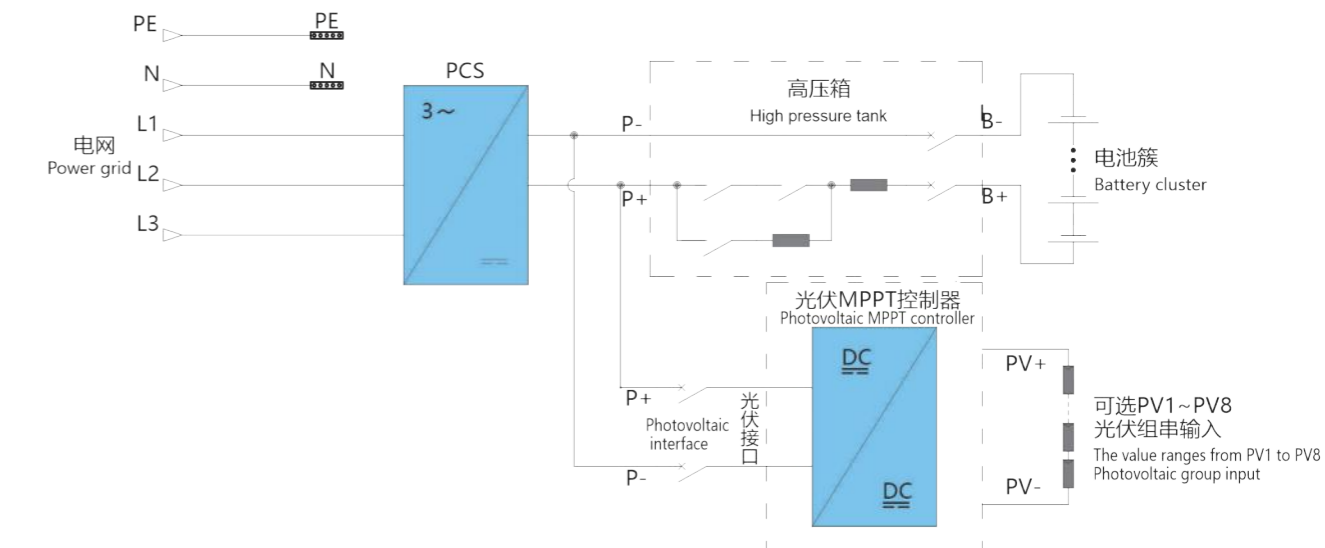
PE
PE
N
N
PCS
3~
L1
电网
Power grid
L2
L3
高压箱
High pressure tank
P-
P+
B-
B+
电池簇
Battery cluster
光伏MPPT控制器
Photovoltaic MPPT controller
DC
DC
P+
Photovoltaic interface
光伏接口
P-
PV+
PV-
可选PV1~PV8
光伏组串输入
The value ranges from PV1 to PV8
Photovoltaic group input